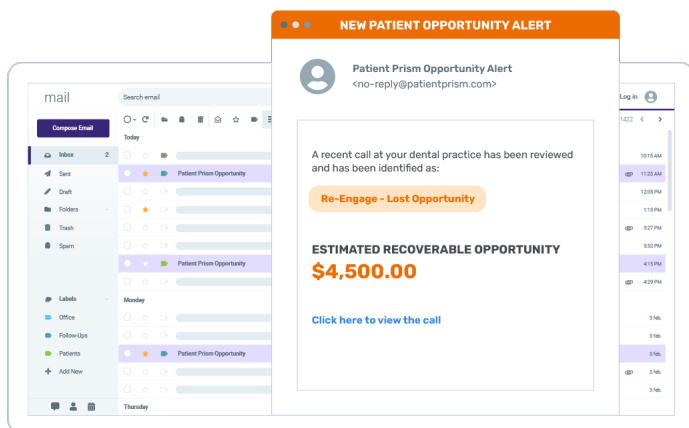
mail

Search email

Compose Email

Inbox 2

Sent

Draft

Folders

Trash

Spam

Labels

Office

Follow-Ups

Patients

Add New

Today

Patient Prism Opportunity

Patient Prism Opportunity

Monday

Patient Prism Opportunity

Thursday

Log in

1422

10:15 AM

11:20 AM

12:05 PM

1:15 PM

3:05 PM

3:52 PM

4:15 PM

4:29 PM

3 feb.

3 feb.

3 feb.

3 feb.

3 feb.

3 feb.

NEW PATIENT OPPORTUNITY ALERT

Patient Prism Opportunity Alert
<no-reply@patientprism.com>

A recent call at your dental practice has been reviewed and has been identified as:

Re-Engage - Lost Opportunity

ESTIMATED RECOVERABLE OPPORTUNITY
$4,500.00

Click here to view the call